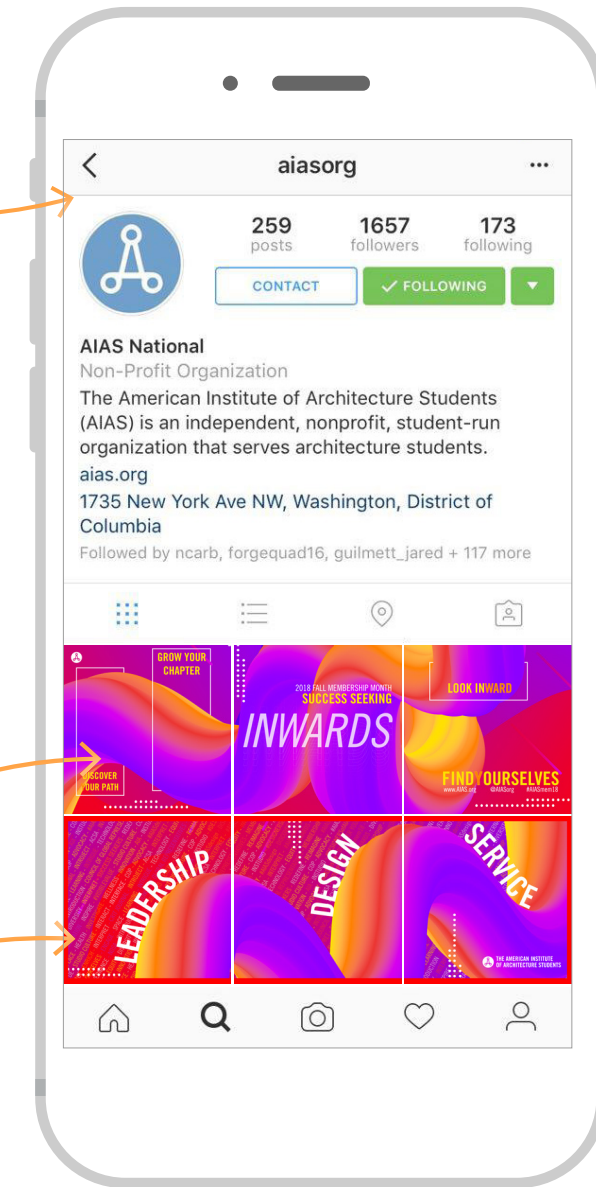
aiasorg

259 posts
1657 followers
173 following

CONTACT
FOLLOWING

AIAS National
Non-Profit Organization
The American Institute of Architecture Students (AIAS) is an independent, nonprofit, student-run organization that serves architecture students.
aias.org
1735 New York Ave NW, Washington, District of Columbia
Followed by ncarb, forgequad16, guilmett_jared + 117 more

GROW YOUR CHAPTER
DISCOVER YOUR PATH

2018 FALL MEMBERSHIP MONTH
SUCCESS SEEKING
INWARDS

LOOK INWARD
FIND YOURSELVES
www.AIAS.org @AIASorg #AIASmem18

LEADERSHIP

DESIGN

SERVICE
THE AMERICAN INSTITUTE OF ARCHITECTURE STUDENTS